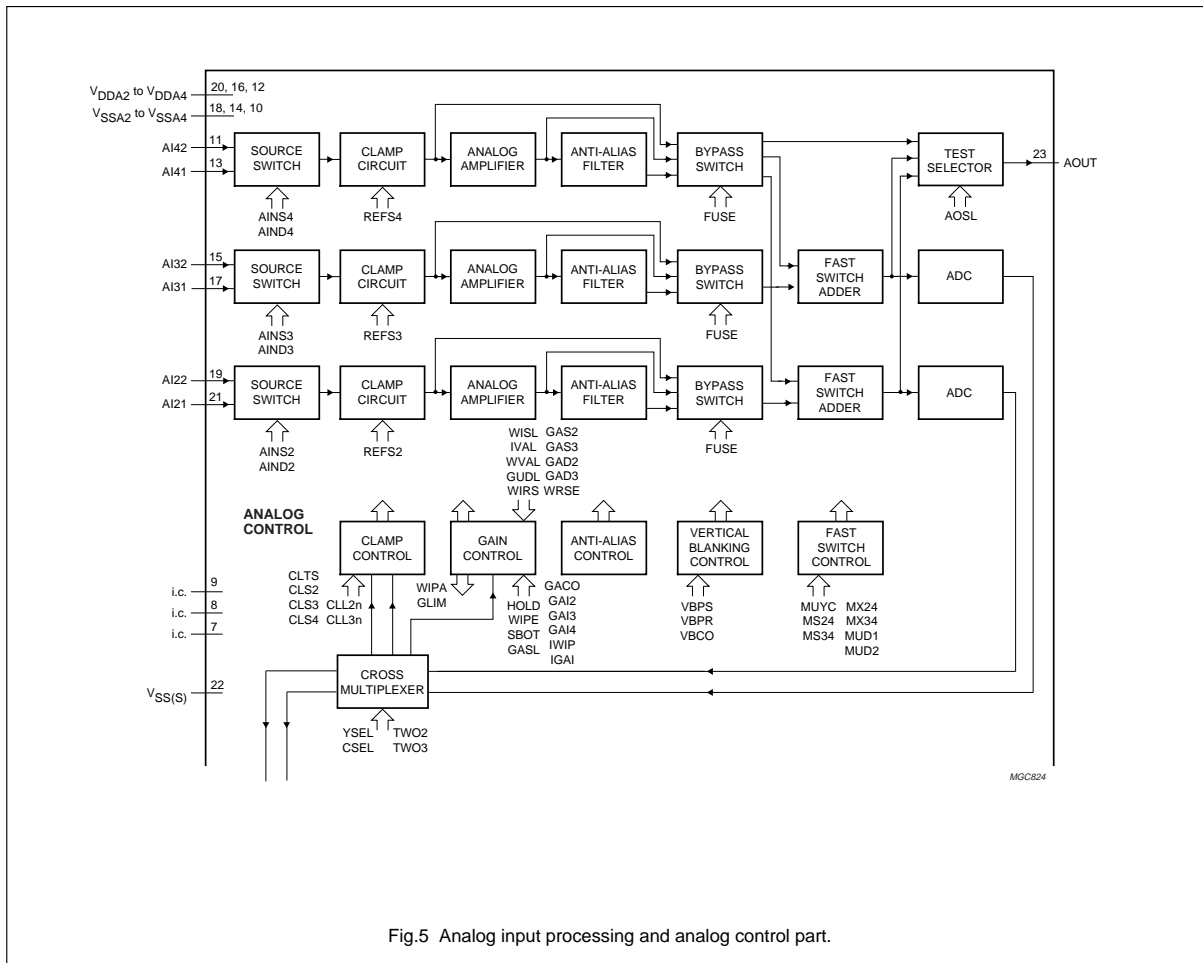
$V_{DDA2}$ to $V_{DDA4}$ 20, 16, 12
$V_{SSA2}$ to $V_{SSA4}$ 18, 14, 10

AI42 11
AI41 13
SOURCE SWITCH
AINS4
AIND4
CLAMP CIRCUIT
REFS4
ANALOG AMPLIFIER
ANTI-ALIAS FILTER
BYPASS SWITCH
FUSE
TEST SELECTOR
AOSL
23 AOUT

AI32 15
AI31 17
SOURCE SWITCH
AINS3
AIND3
CLAMP CIRCUIT
REFS3
ANALOG AMPLIFIER
ANTI-ALIAS FILTER
BYPASS SWITCH
FUSE
FAST SWITCH ADDER
ADC

AI22 19
AI21 21
SOURCE SWITCH
AINS2
AIND2
CLAMP CIRCUIT
REFS2
ANALOG AMPLIFIER
ANTI-ALIAS FILTER
BYPASS SWITCH
FUSE
FAST SWITCH ADDER
ADC

WISL
IVAL
WVAL
GUDL
WIRS
GAS2
GAS3
GAD2
GAD3
WRSE

ANALOG CONTROL
CLAMP CONTROL
GAIN CONTROL
ANTI-ALIAS CONTROL
VERTICAL BLANKING CONTROL
FAST SWITCH CONTROL

CLTS
CLS2
CLS3
CLS4
CLL2n
CLL3n
WIPA
GLIM
HOLD
WIPE
SBOT
GASL
GACO
GAI2
GAI3
GAI4
IWIP
IGAI
VBPS
VBPR
VBCO
MUYC
MS24
MS34
MX24
MX34
MUD1
MUD2

i.c. 9
i.c. 8
i.c. 7
$V_{SS(S)}$ 22

CROSS MULTIPLEXER
YSEL
CSEL
TWO2
TWO3

MGC824

Fig.5 Analog input processing and analog control part.